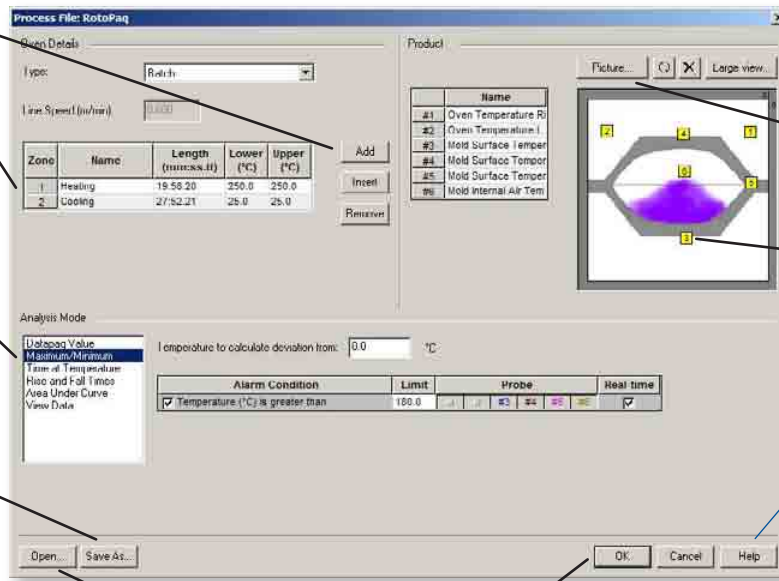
Process File: RotoPaq

Oven Details

Type: Batch

Line Speed (m/min) 0.000

| Zone | Name | Length (mm:ss.ff) | Lower (°C) | Upper (°C) |
|---|---|---|---|---|
| 1 | Heating | 19:58.20 | 250.0 | 250.0 |
| 2 | Cooling | 27:52.21 | 25.0 | 25.0 |

Add

Insert

Remove

Product

Picture... Large view...

| | Name |
|---|---|
| #1 | Oven Temperature Ri |
| #2 | Oven Temperature L |
| #3 | Mold Surface Temper |
| #4 | Mold Surface Tempor |
| #5 | Mold Surface Temper |
| #6 | Mold Internal Air Tem |

2 4 1 6 5 3

Analysis Mode

Datapaq Value
Maximum/Minimum
Time at Temperature
Rise and Fall Times
Area Under Curve
View Data

Temperature to calculate deviation from: 0.0 °C

| Alarm Condition | Limit | Probe | Real time |
|---|---|---|---|
| ☑ Temperature (°C) is greater than | 180.0 | #3 #4 #5 #6 | ☑ |

Open... Save As... OK Cancel Help